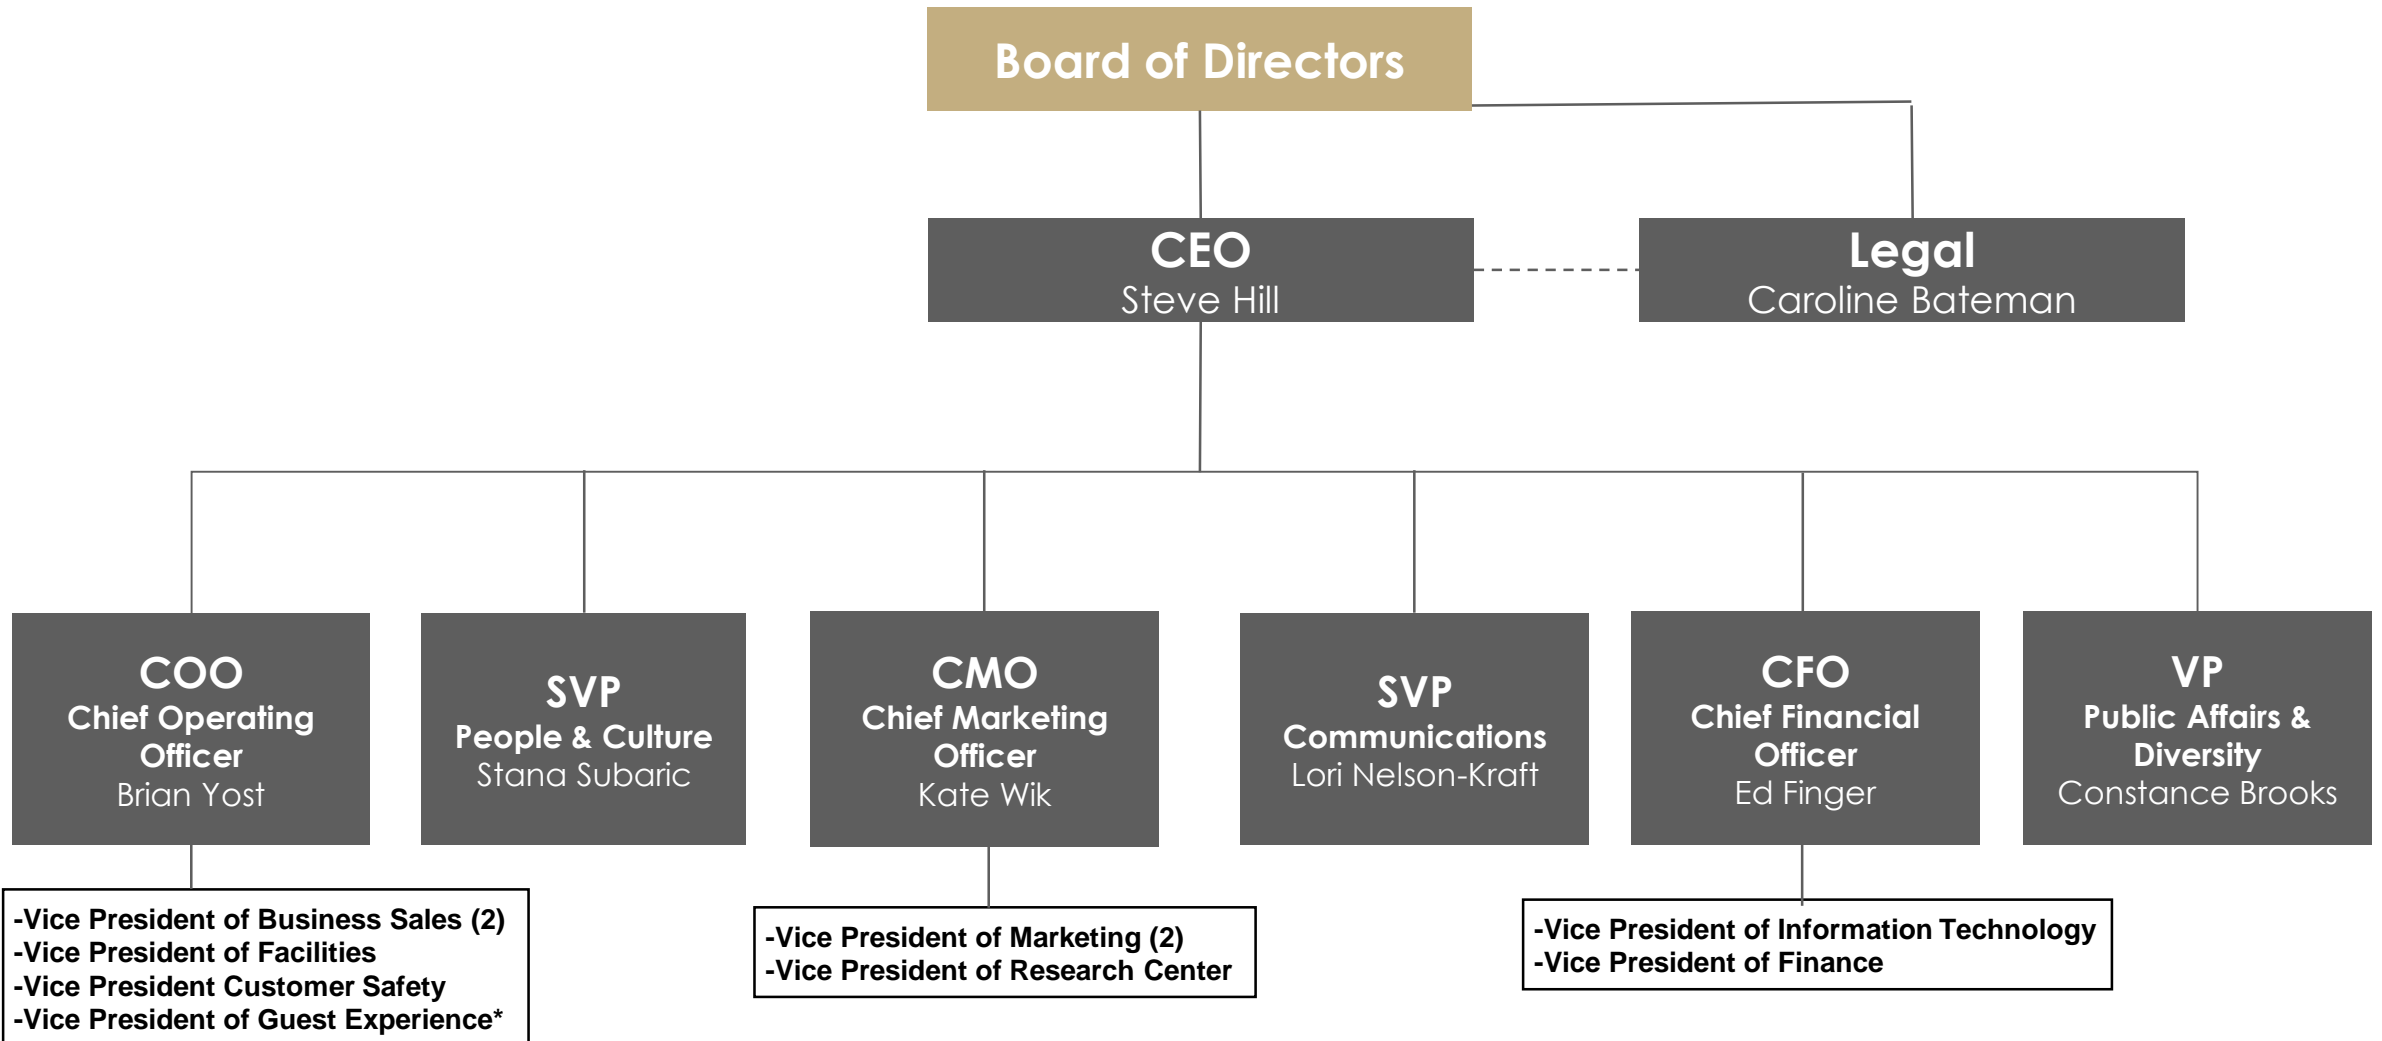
Board of Directors

CEO
Steve Hill

Legal
Caroline Bateman

COO
Chief Operating Officer
Brian Yost

SVP
People & Culture
Stana Subaric

CMO
Chief Marketing Officer
Kate Wik

SVP
Communications
Lori Nelson-Kraft

CFO
Chief Financial Officer
Ed Finger

VP
Public Affairs & Diversity
Constance Brooks

-Vice President of Business Sales (2)
-Vice President of Facilities
-Vice President Customer Safety
-Vice President of Guest Experience*

-Vice President of Marketing (2)
-Vice President of Research Center

-Vice President of Information Technology
-Vice President of Finance